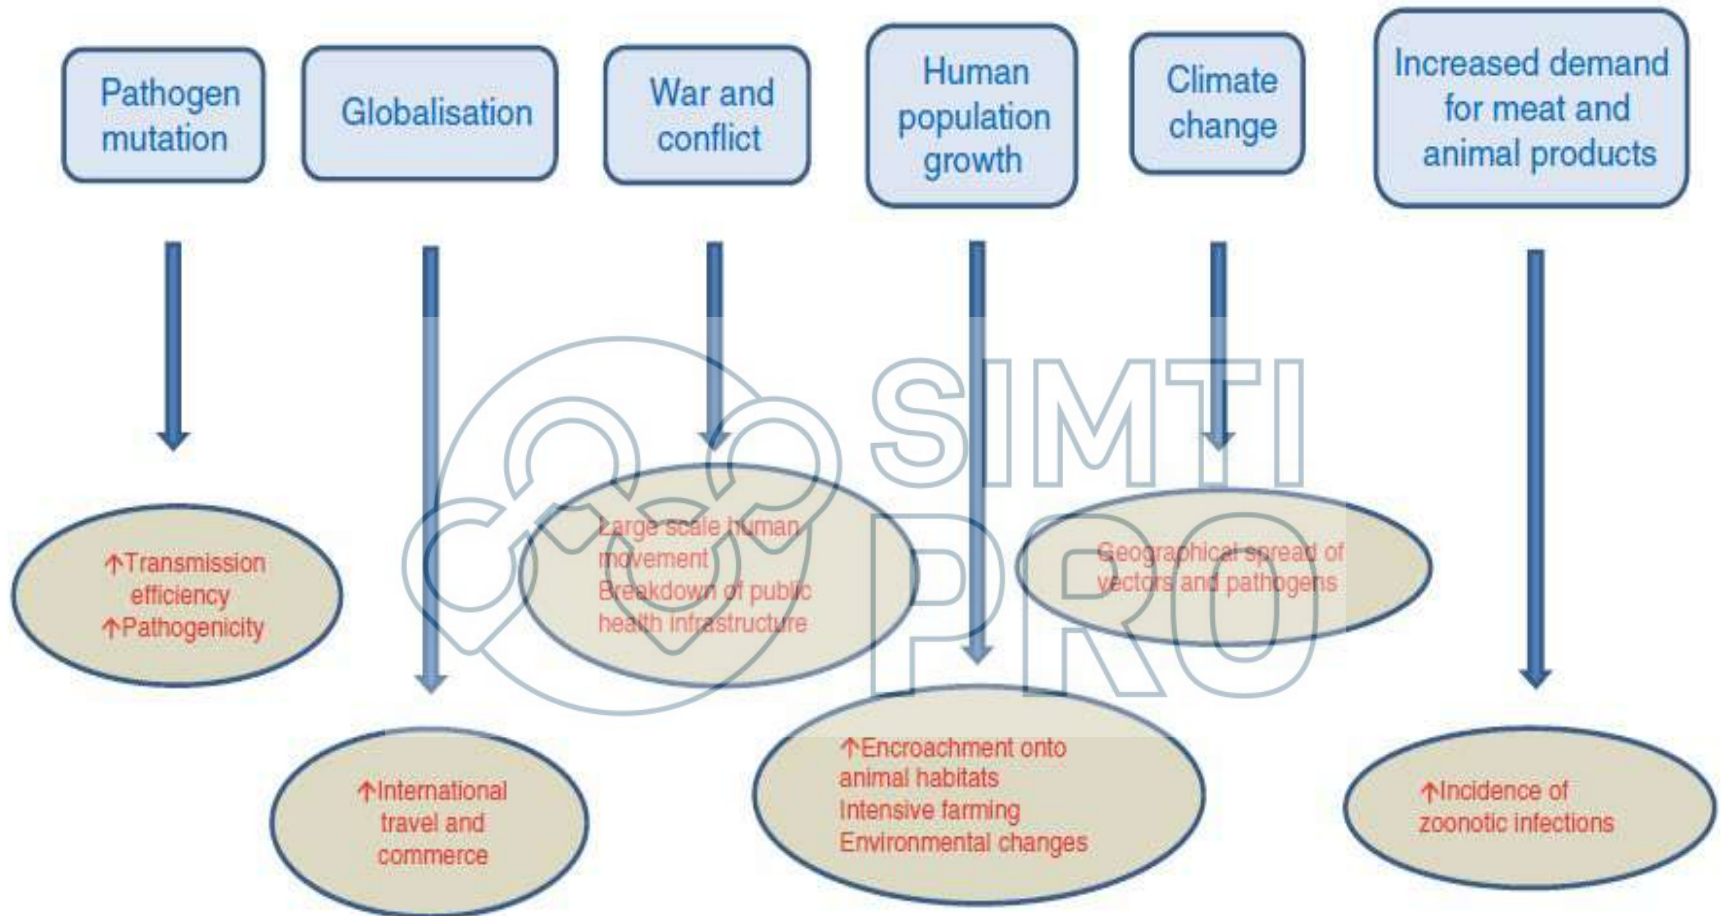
Pathogen mutation

Globalisation

War and conflict

Human population growth

Climate change

Increased demand for meat and animal products

↑Transmission efficiency
↑Pathogenicity

Large scale human movement
Breakdown of public health infrastructure

Geographical spread of vectors and pathogens

SIMTI PRO

↑International travel and commerce

↑Encroachment onto animal habitats
Intensive farming
Environmental changes

↑Incidence of zoonotic infections